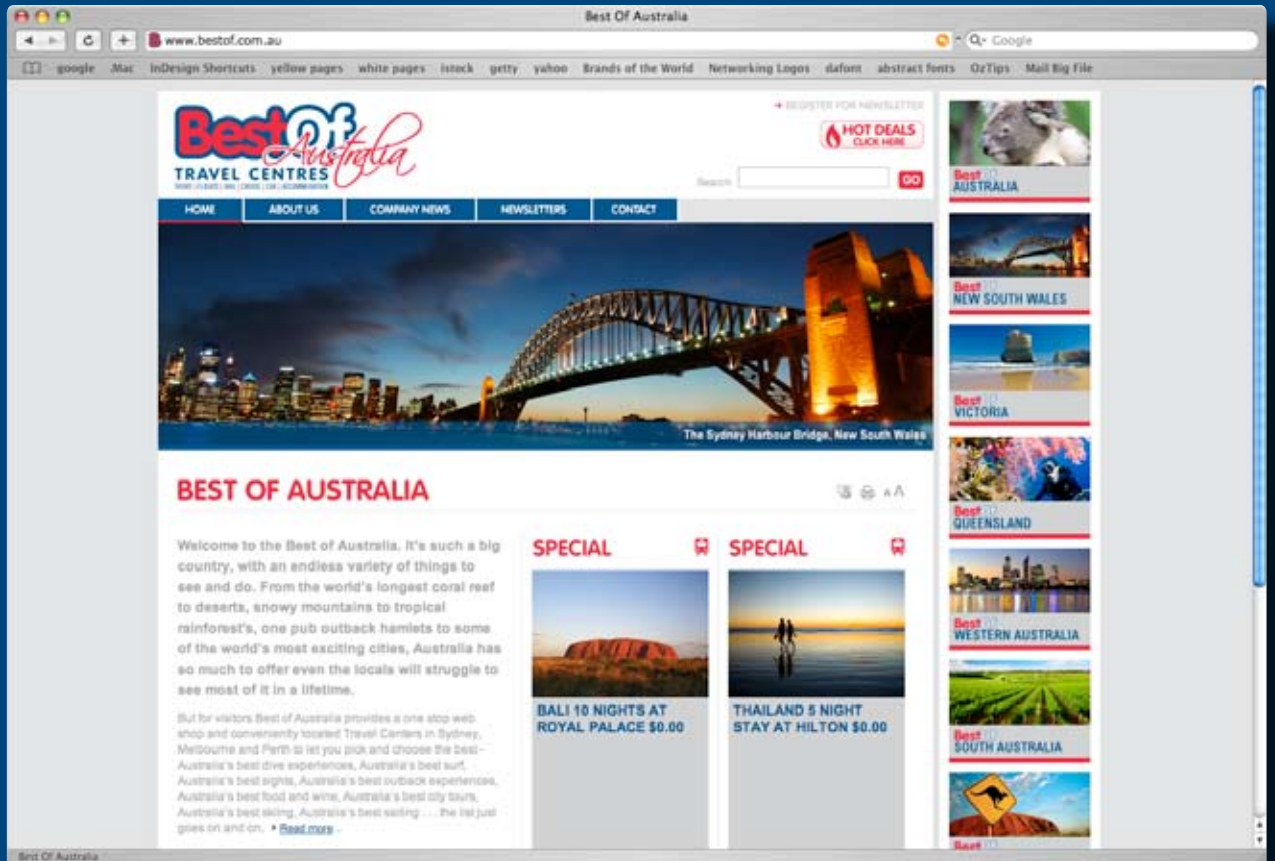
Best Of Australia

www.bestof.com.au

Google

google Mac InDesign Shortcuts yellow pages white pages istock getty yahoo Brands of the World Networking Logos dafont abstract fonts OzTips Mail Big File

Best Of Australia
TRAVEL CENTRES

REGISTER FOR NEWSLETTER

HOT DEALS CLICK HERE

Search GO

HOME ABOUT US COMPANY NEWS NEWSLETTERS CONTACT

The Sydney Harbour Bridge, New South Wales

BEST OF AUSTRALIA

A A

Welcome to the Best of Australia. It's such a big country, with an endless variety of things to see and do. From the world's longest coral reef to deserts, snowy mountains to tropical rainforest's, one pub outback hamlets to some of the world's most exciting cities, Australia has so much to offer even the locals will struggle to see most of it in a lifetime.

But for visitors Best of Australia provides a one stop web shop and conveniently located Travel Centers in Sydney, Melbourne and Perth to let you pick and choose the best - Australia's best dive experiences, Australia's best surf, Australia's best sights, Australia's best outback experiences, Australia's best food and wine, Australia's best city tours, Australia's best skiing, Australia's best sailing . . . the list just goes on and on. Read more

SPECIAL

BALI 10 NIGHTS AT ROYAL PALACE $0.00

SPECIAL

THAILAND 5 NIGHT STAY AT HILTON $0.00

Best Of AUSTRALIA

Best Of NEW SOUTH WALES

Best Of VICTORIA

Best Of QUEENSLAND

Best Of WESTERN AUSTRALIA

Best Of SOUTH AUSTRALIA

Best

Best Of Australia